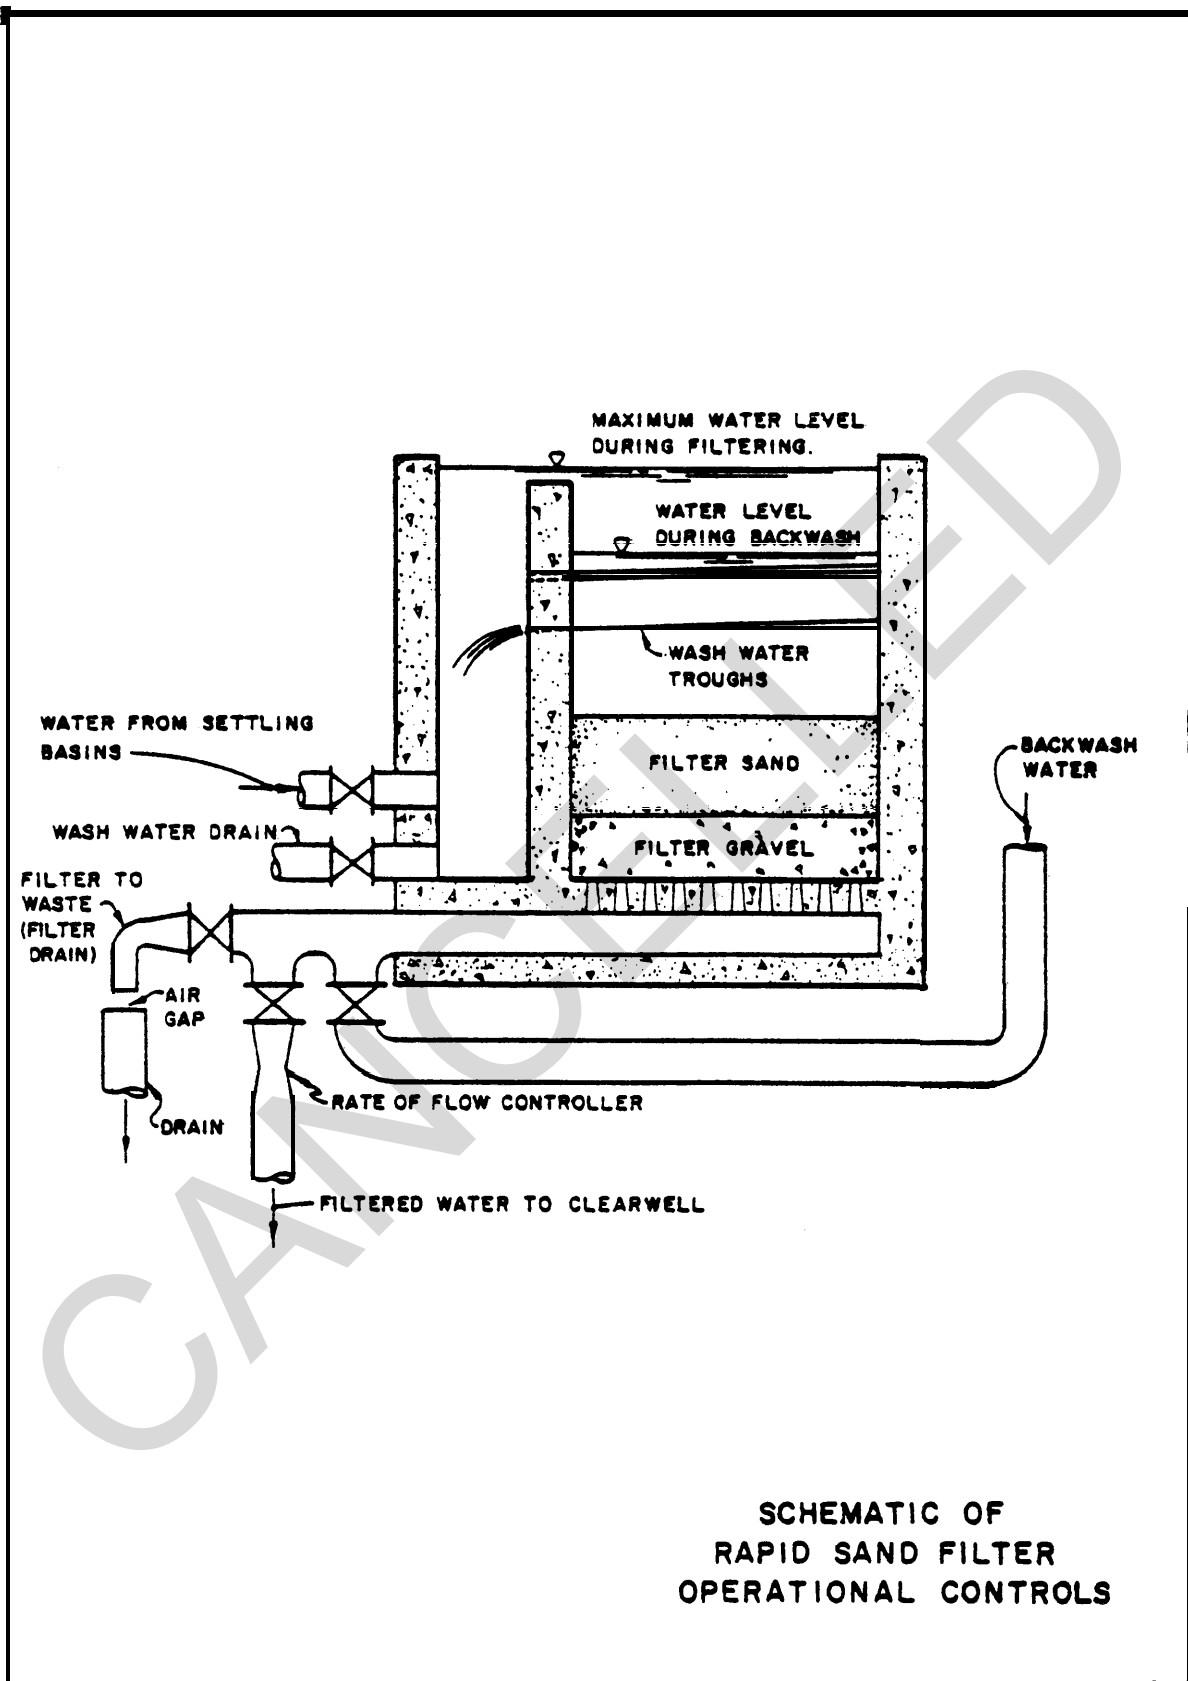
MAXIMUM WATER LEVEL DURING FILTERING.

WATER LEVEL DURING BACKWASH

WASH WATER TROUGHS

WATER FROM SETTLING BASINS

FILTER SAND

BACKWASH WATER

WASH WATER DRAIN

FILTER GRAVEL

FILTER TO WASTE (FILTER DRAIN)

AIR GAP

DRAIN

RATE OF FLOW CONTROLLER

FILTERED WATER TO CLEARWELL

CANCELLED

SCHEMATIC OF RAPID SAND FILTER OPERATIONAL CONTROLS